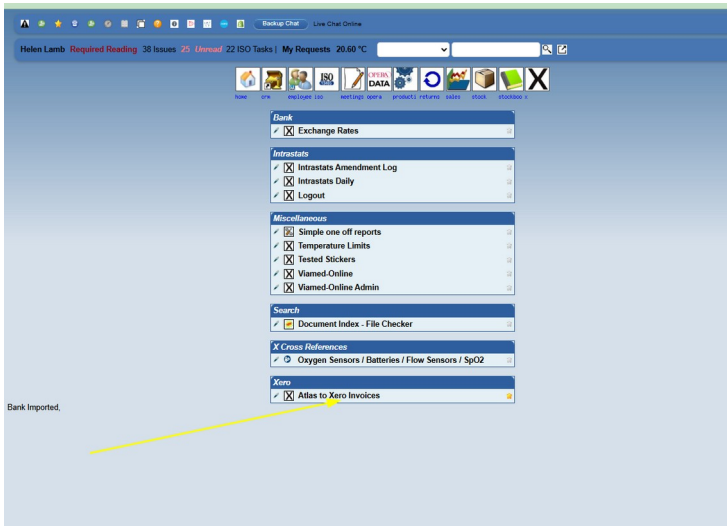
Backup Chat Live Chat Online

Helen Lamb Required Reading 38 Issues 25 Unread 22 ISO Tasks | My Requests 20.60 °C

home crm employee iso meetings opera products returns sales stock stockboo x

OPERA DATA

Bank
Exchange Rates

Intrastats
Intrastats Amendment Log
Intrastats Daily
Logout

Miscellaneous
Simple one off reports
Temperature Limits
Tested Stickers
Viamed-Online
Viamed-Online Admin

Search
Document Index - File Checker

X Cross References
Oxygen Sensors / Batteries / Flow Sensors / SpO2

Xero
Atlas to Xero Invoices

Bank Imported,